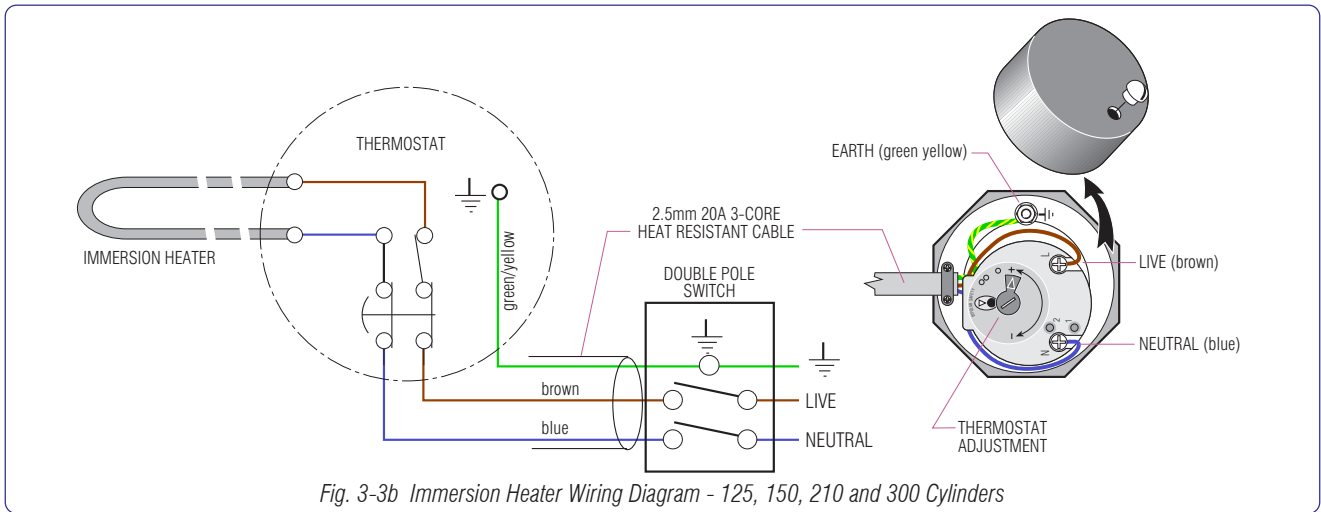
THERMOSTAT

IMMERSION HEATER

green/yellow

2.5mm 20A 3-CORE
HEAT RESISTANT CABLE

DOUBLE POLE
SWITCH

brown

blue

LIVE

NEUTRAL

EARTH (green yellow)

LIVE (brown)

NEUTRAL (blue)

THERMOSTAT
ADJUSTMENT

L

N

+

1

2

*Fig. 3-3b Immersion Heater Wiring Diagram - 125, 150, 210 and 300 Cylinders*